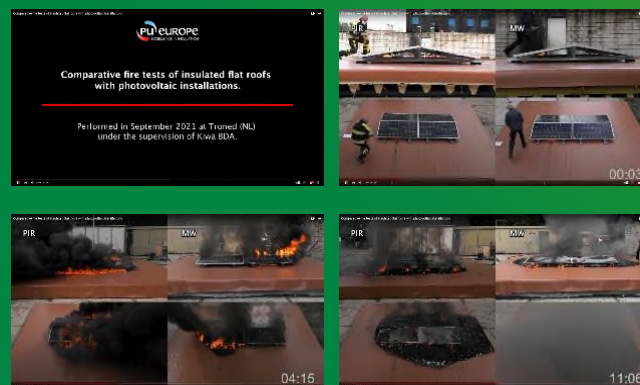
PU EUROPE

Comparative fire tests of insulated flat roofs with photovoltaic installations.

Performed in September 2021 at Truned (NL) under the supervision of Kiwa BDA.

PIR

MW

00:03

PIR

MW

04:15

PIR

MW

11:06